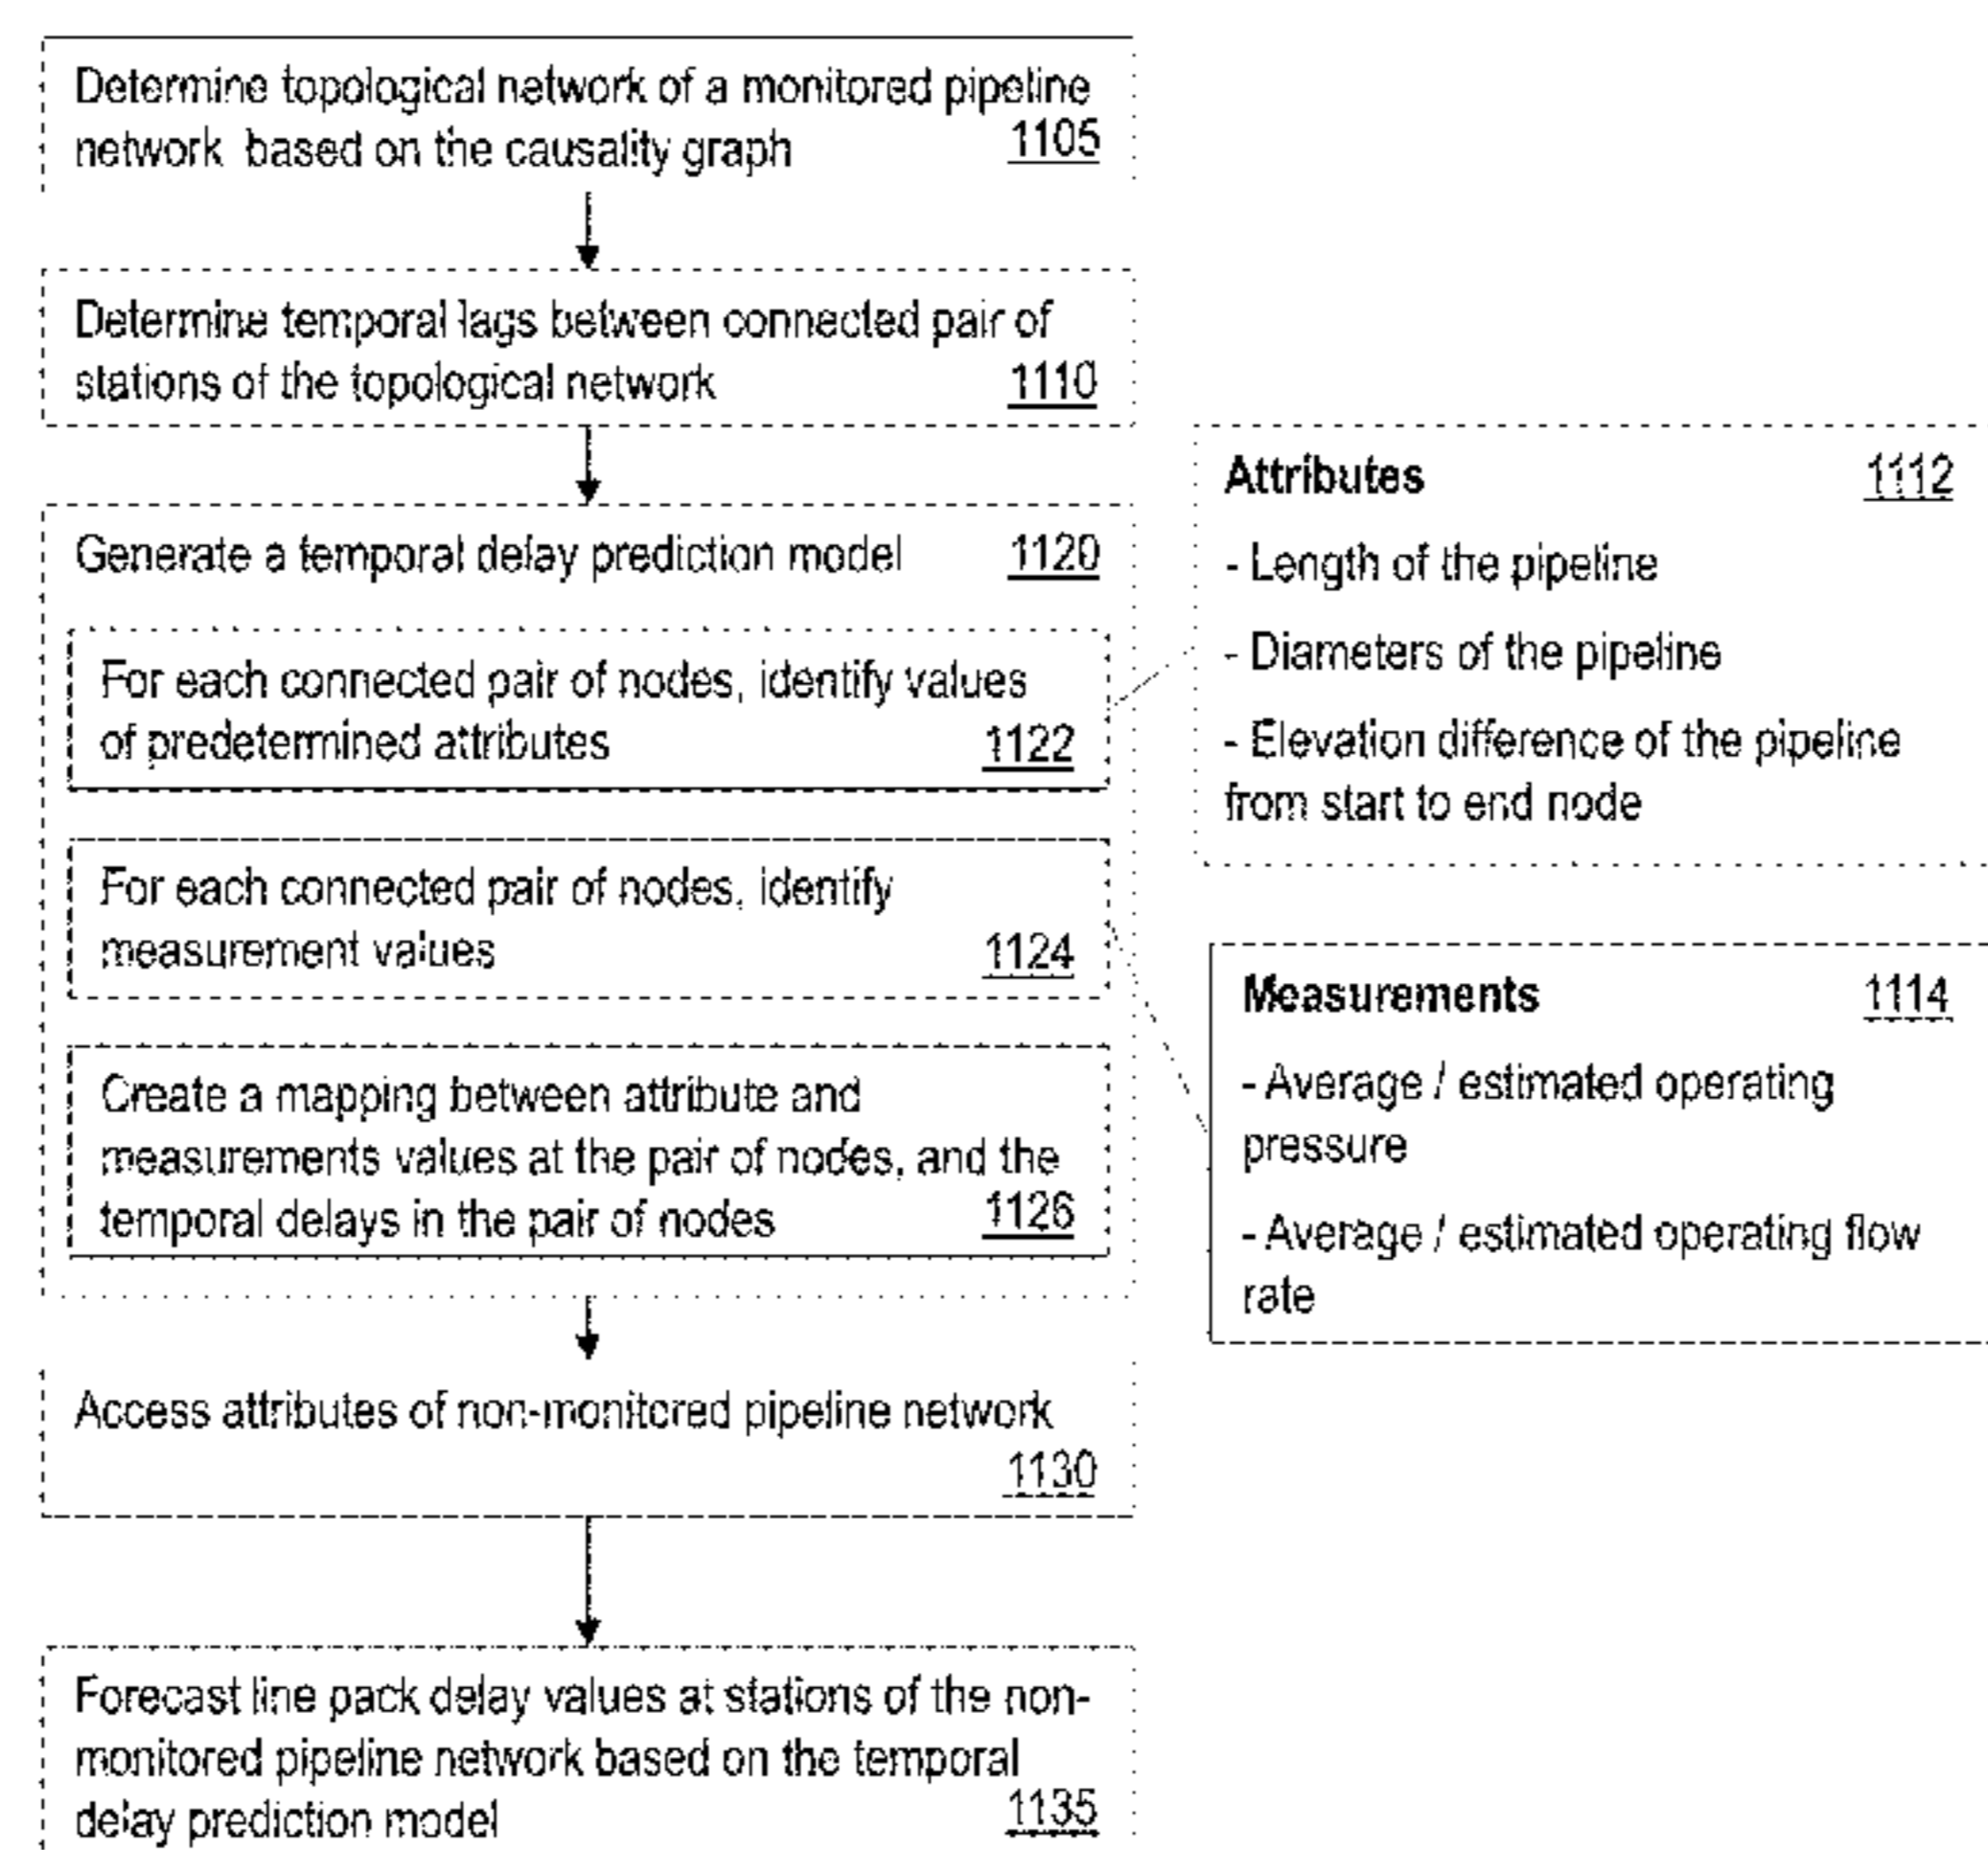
Determine topological network of a monitored pipeline network based on the causality graph 1105

Determine temporal lags between connected pair of stations of the topological network 1110

Generate a temporal delay prediction model 1120

For each connected pair of nodes, identify values of predetermined attributes 1122

For each connected pair of nodes, identify measurement values 1124

Create a mapping between attribute and measurements values at the pair of nodes, and the temporal delays in the pair of nodes 1126

Access attributes of non-monitored pipeline network 1130

Forecast line pack delay values at stations of the non-monitored pipeline network based on the temporal delay prediction model 1135

Attributes 1112

- Length of the pipeline

- Diameters of the pipeline

- Elevation difference of the pipeline from start to end node

Measurements 1114

- Average / estimated operating pressure

- Average / estimated operating flow rate